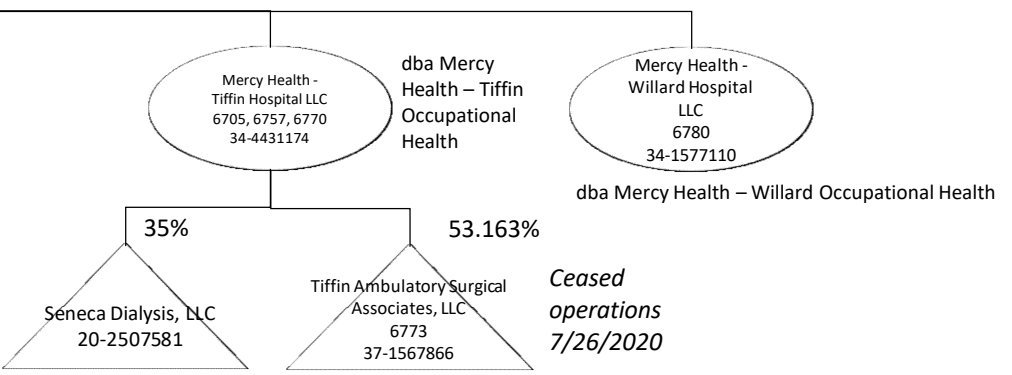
Mercy Health - Tiffin Hospital LLC
6705, 6757, 6770
34-4431174

dba Mercy Health – Tiffin Occupational Health

Mercy Health - Willard Hospital LLC
6780
34-1577110

dba Mercy Health – Willard Occupational Health

35%

53.163%

Seneca Dialysis, LLC
20-2507581

Tiffin Ambulatory Surgical Associates, LLC
6773
37-1567866

*Ceased operations 7/26/2020*